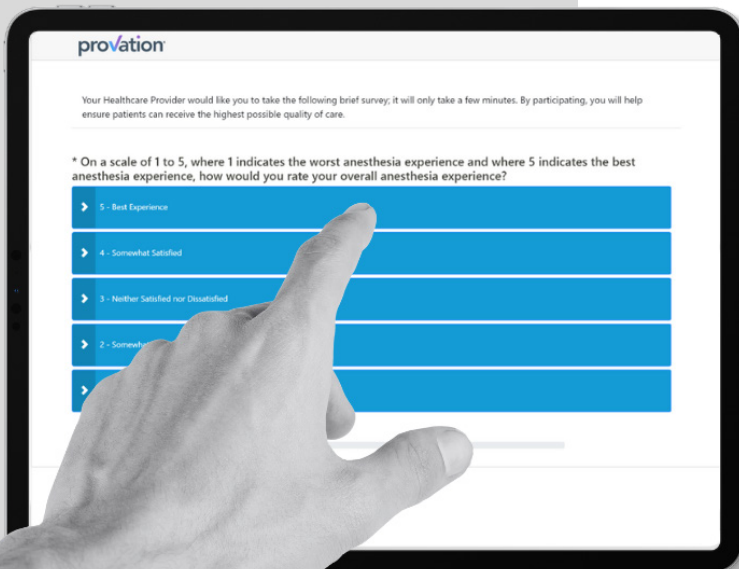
provation

Your Healthcare Provider would like you to take the following brief survey; it will only take a few minutes. By participating, you will help ensure patients can receive the highest possible quality of care.

* On a scale of 1 to 5, where 1 indicates the worst anesthesia experience and where 5 indicates the best anesthesia experience, how would you rate your overall anesthesia experience?

5 - Best Experience

4 - Somewhat Satisfied

3 - Neither Satisfied nor Dissatisfied

2 - Somewh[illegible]